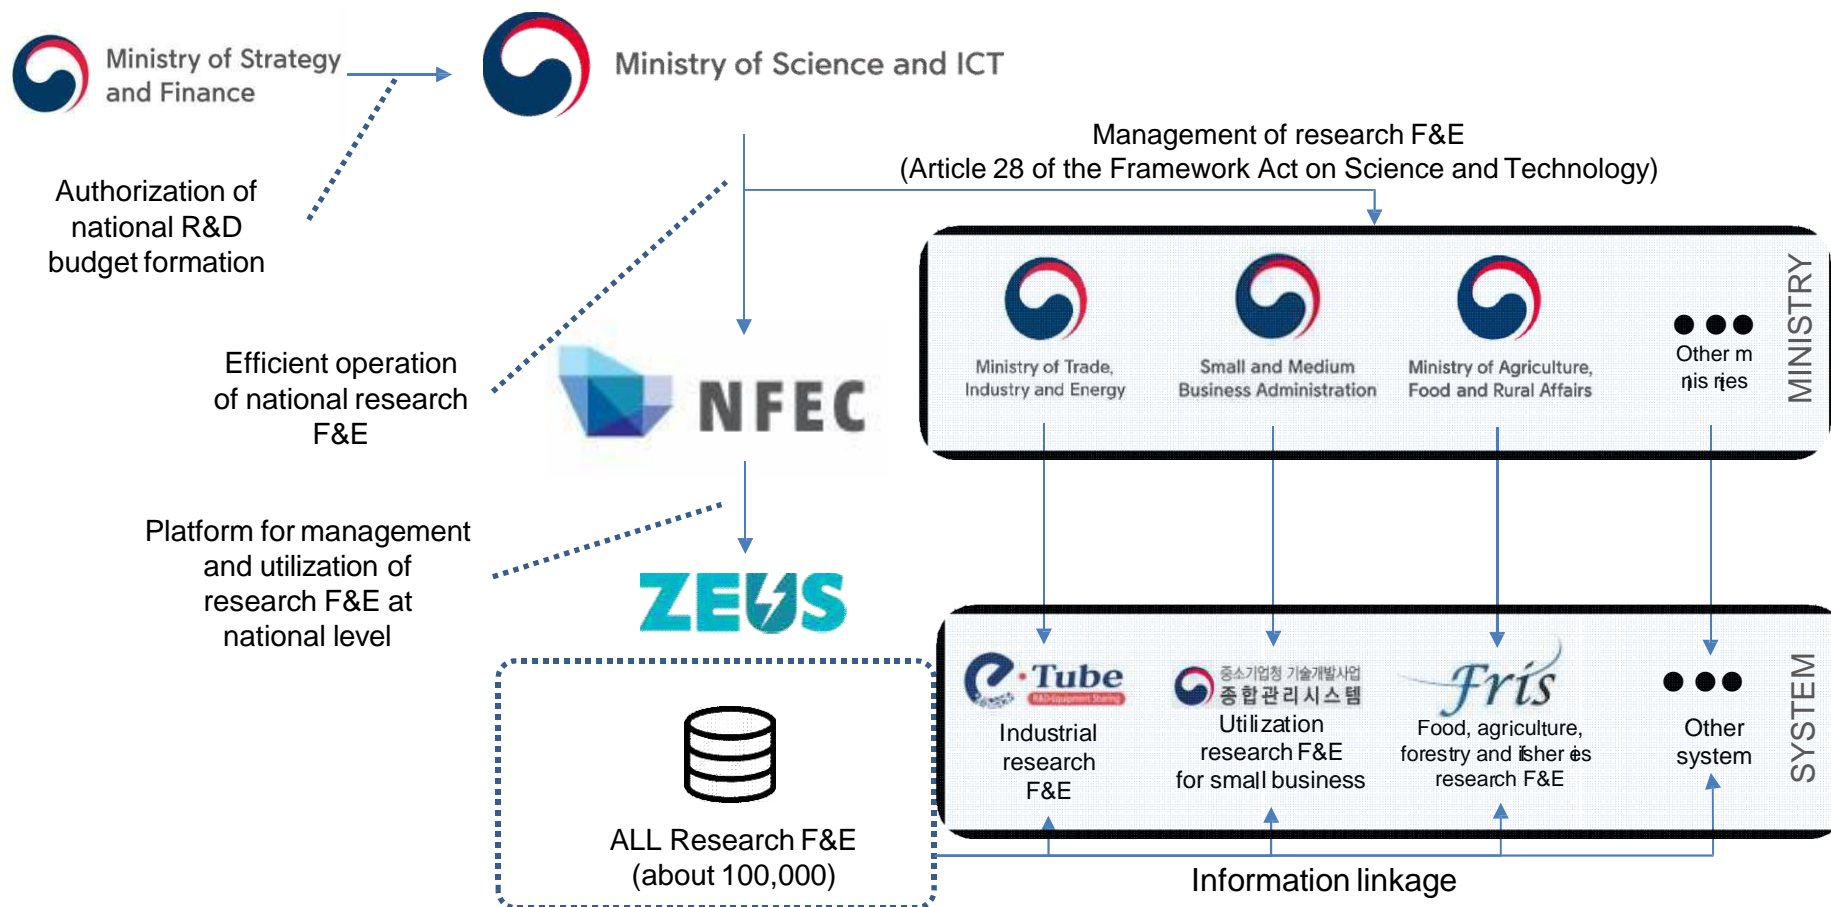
Ministry of Strategy and Finance

Ministry of Science and ICT

Authorization of national R&D budget formation

Management of research F&E
(Article 28 of the Framework Act on Science and Technology)

Efficient operation of national research F&E

NFEC

Ministry of Trade, Industry and Energy

Small and Medium Business Administration

Ministry of Agriculture, Food and Rural Affairs

Other m nis ries

MINISTRY

Platform for management and utilization of research F&E at national level

ZEUS

ALL Research F&E
(about 100,000)

e·Tube
R&D Equipment Sharing

Industrial research F&E

중소기업청 기술개발사업
종합관리시스템

Utilization research F&E for small business

Fris

Food, agriculture, forestry and isher es research F&E

Other system

SYSTEM

Information linkage